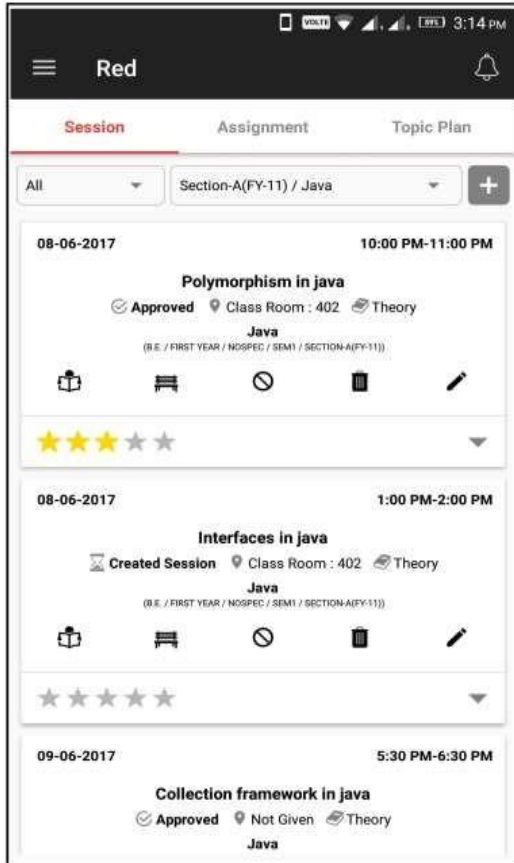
VOLTE 89% 3:14 PM

Red

Session Assignment Topic Plan

All

Section-A(FY-11) / Java

+

08-06-2017

10:00 PM-11:00 PM

Polymorphism in java

Approved Class Room : 402 Theory

Java

(B.E. / FIRST YEAR / NOSPEC / SEM1 / SECTION-A(FY-11))

08-06-2017

1:00 PM-2:00 PM

Interfaces in java

Created Session Class Room : 402 Theory

Java

(B.E. / FIRST YEAR / NOSPEC / SEM1 / SECTION-A(FY-11))

09-06-2017

5:30 PM-6:30 PM

Collection framework in java

Approved Not Given Theory

Java